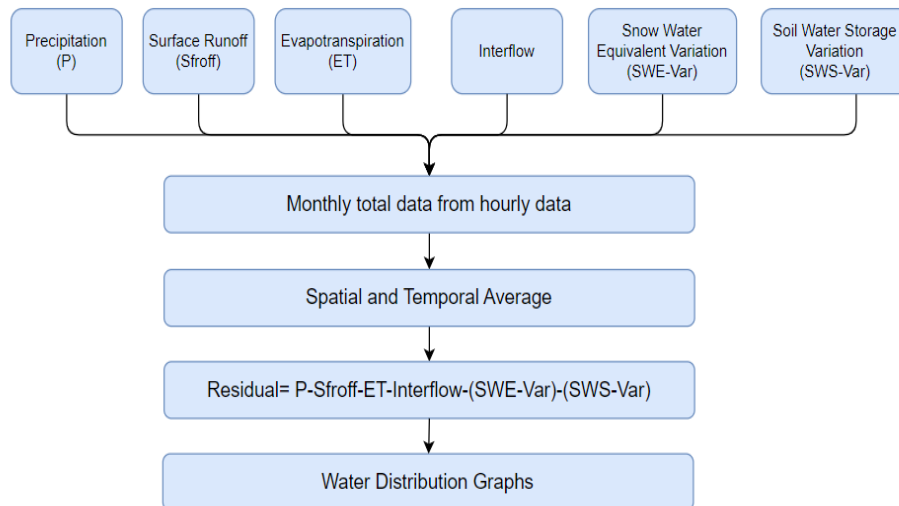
Precipitation
(P)

Surface Runoff
(Sfroff)

Evapotranspiration
(ET)

Interflow

Snow Water
Equivalent Variation
(SWE-Var)

Soil Water Storage
Variation
(SWS-Var)

Monthly total data from hourly data

Spatial and Temporal Average

Residual= P-Sfroff-ET-Interflow-(SWE-Var)-(SWS-Var)

Water Distribution Graphs